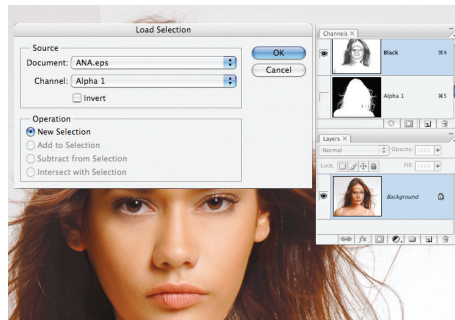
Load Selection

Source
Document: ANA.eps
Channel: Alpha 1
Invert

Operation
New Selection
Add to Selection
Subtract from Selection
Intersect with Selection

OK
Cancel

Channels ×
Black ⌘4
Alpha 1 ⌘5

Layers ×
Normal
Opacity: 100%
Lock:
Fill: 100%
Background